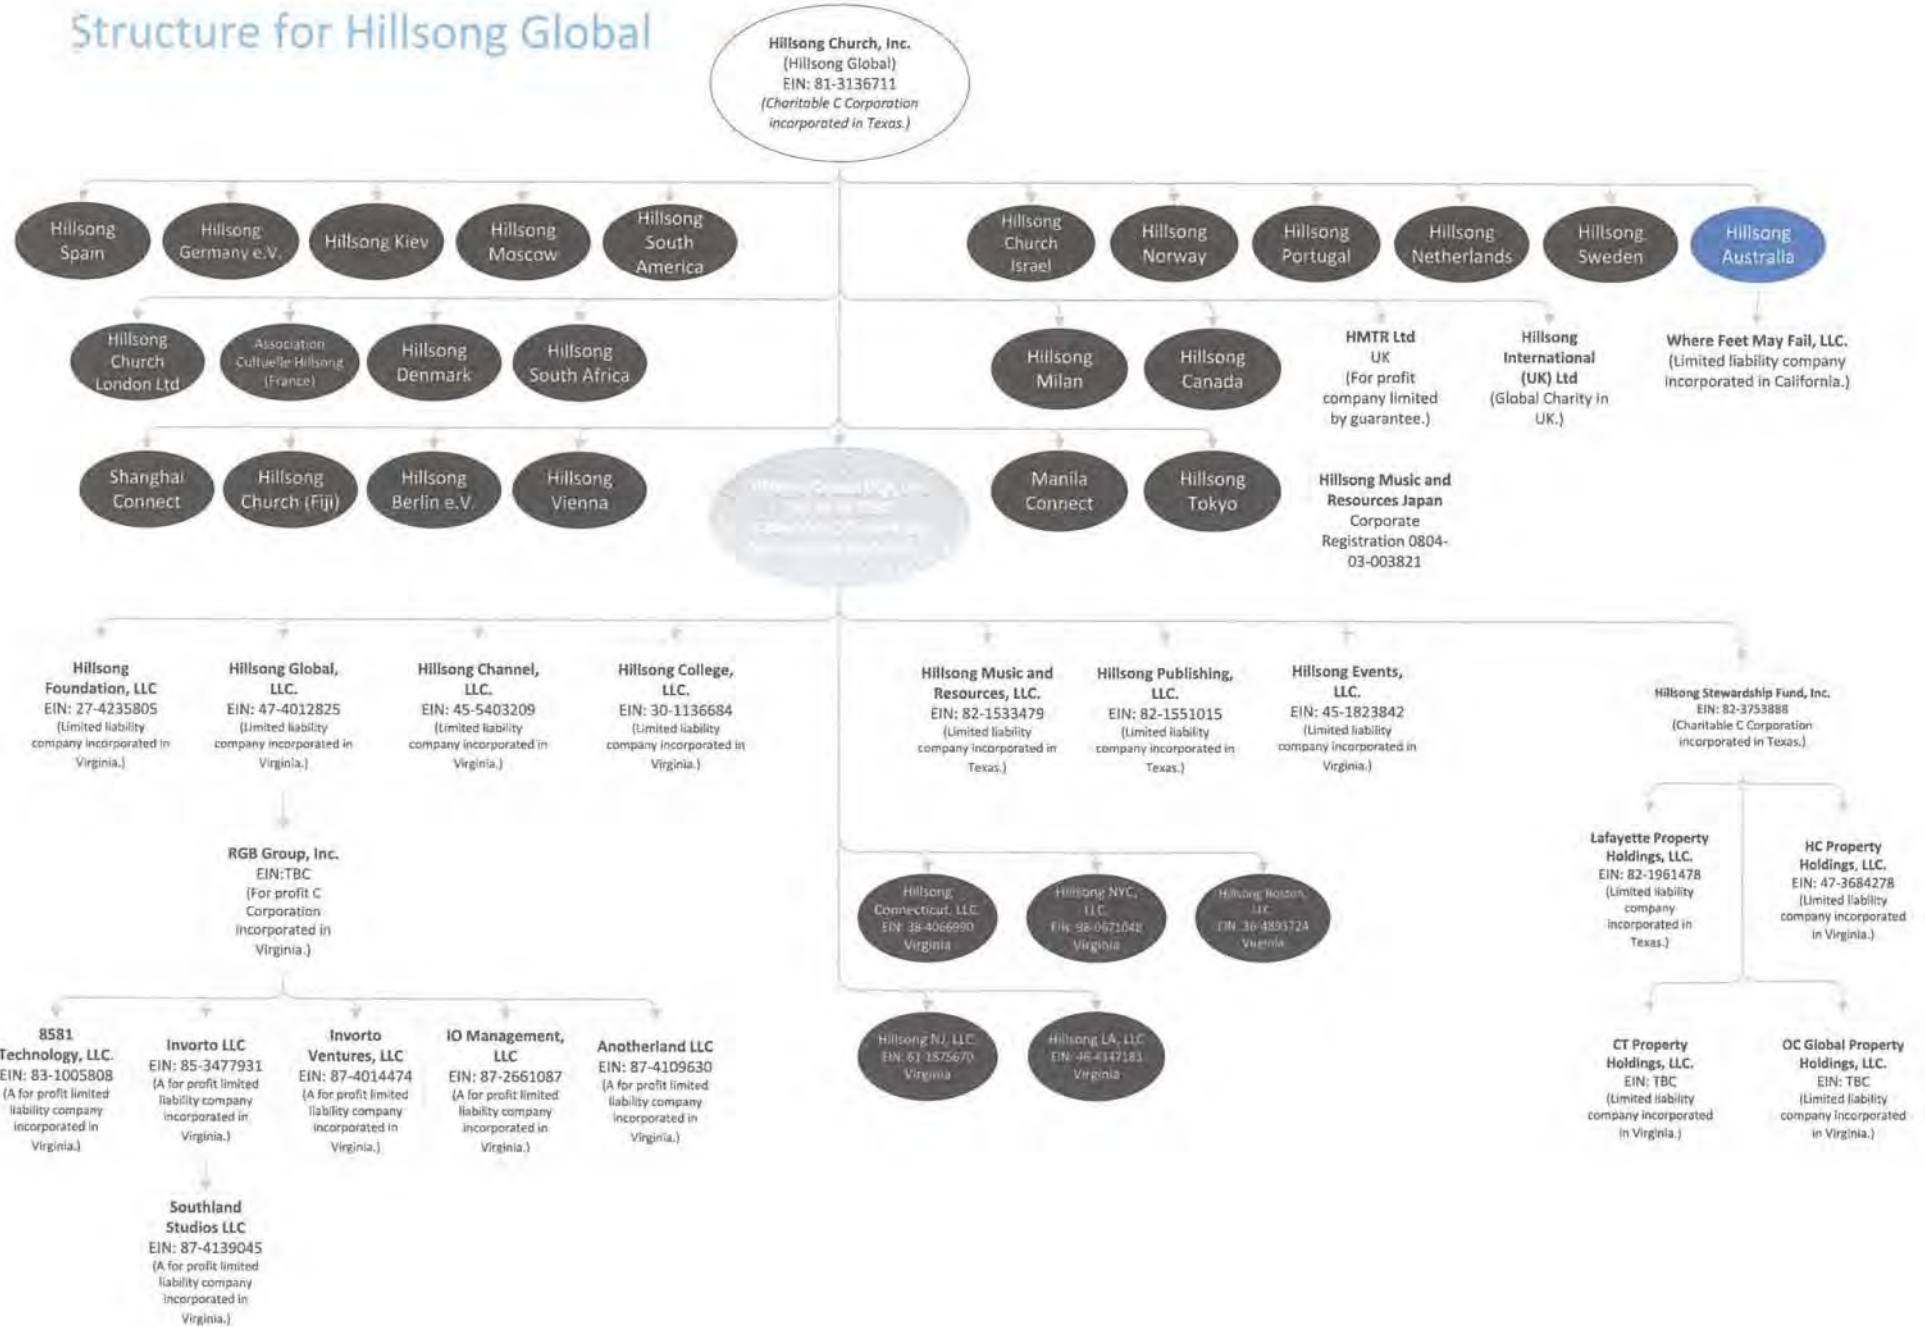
Structure for Hillsong Global

Hillsong Church, Inc. (Hillsong Global) EIN: 81-3136711 (Charitable C Corporation incorporated in Texas.)

Hillsong Spain

Hillsong Germany e.V.

Hillsong Kiev

Hillsong Moscow

Hillsong South America

Hillsong Church Israel

Hillsong Norway

Hillsong Portugal

Hillsong Netherlands

Hillsong Sweden

Hillsong Australia

Hillsong Church London Ltd

Association Culturelle Hillsong (France)

Hillsong Denmark

Hillsong South Africa

Hillsong Milan

Hillsong Canada

HMTR Ltd UK (For profit company limited by guarantee.)

Hillsong International (UK) Ltd (Global Charity in UK.)

Where Feet May Fail, LLC. (Limited liability company incorporated in California.)

Shanghai Connect

Hillsong Church (Fiji)

Hillsong Berlin e.V.

Hillsong Vienna

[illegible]

Manila Connect

Hillsong Tokyo

Hillsong Music and Resources Japan Corporate Registration 0804-03-003821

Hillsong Foundation, LLC EIN: 27-4235805 (Limited liability company incorporated in Virginia.)

Hillsong Global, LLC. EIN: 47-4012825 (Limited liability company incorporated in Virginia.)

Hillsong Channel, LLC. EIN: 45-5403209 (Limited liability company incorporated in Virginia.)

Hillsong College, LLC. EIN: 30-1136684 (Limited liability company incorporated in Virginia.)

Hillsong Music and Resources, LLC. EIN: 82-1533479 (Limited liability company incorporated in Texas.)

Hillsong Publishing, LLC. EIN: 82-1551015 (Limited liability company incorporated in Texas.)

Hillsong Events, LLC. EIN: 45-1823842 (Limited liability company incorporated in Virginia.)

Hillsong Stewardship Fund, Inc. EIN: 82-3753888 (Charitable C Corporation incorporated in Texas.)

RGB Group, Inc. EIN:TBC (For profit C Corporation incorporated in Virginia.)

Hillsong Connecticut, LLC EIN: 38-4066990 Virginia

Hillsong NYC, LLC EIN: 98-0671048 Virginia

Hillsong Boston, LLC EIN: 36-4895724 Virginia

Lafayette Property Holdings, LLC. EIN: 82-1961478 (Limited liability company incorporated in Texas.)

HC Property Holdings, LLC. EIN: 47-3684278 (Limited liability company incorporated in Virginia.)

8581 Technology, LLC. EIN: 83-1005808 (A for profit limited liability company incorporated in Virginia.)

Invorto LLC EIN: 85-3477931 (A for profit limited liability company incorporated in Virginia.)

Invorto Ventures, LLC EIN: 87-4014474 (A for profit limited liability company incorporated in Virginia.)

IO Management, LLC EIN: 87-2661087 (A for profit limited liability company incorporated in Virginia.)

Anotherland LLC EIN: 87-4109630 (A for profit limited liability company incorporated in Virginia.)

Hillsong NJ, LLC EIN: 61-1575670 Virginia

Hillsong LA, LLC EIN: 46-4147181 Virginia

CT Property Holdings, LLC. EIN: TBC (Limited liability company incorporated in Virginia.)

OC Global Property Holdings, LLC. EIN: TBC (Limited liability company incorporated in Virginia.)

Southland Studios LLC EIN: 87-4139045 (A for profit limited liability company incorporated in Virginia.)